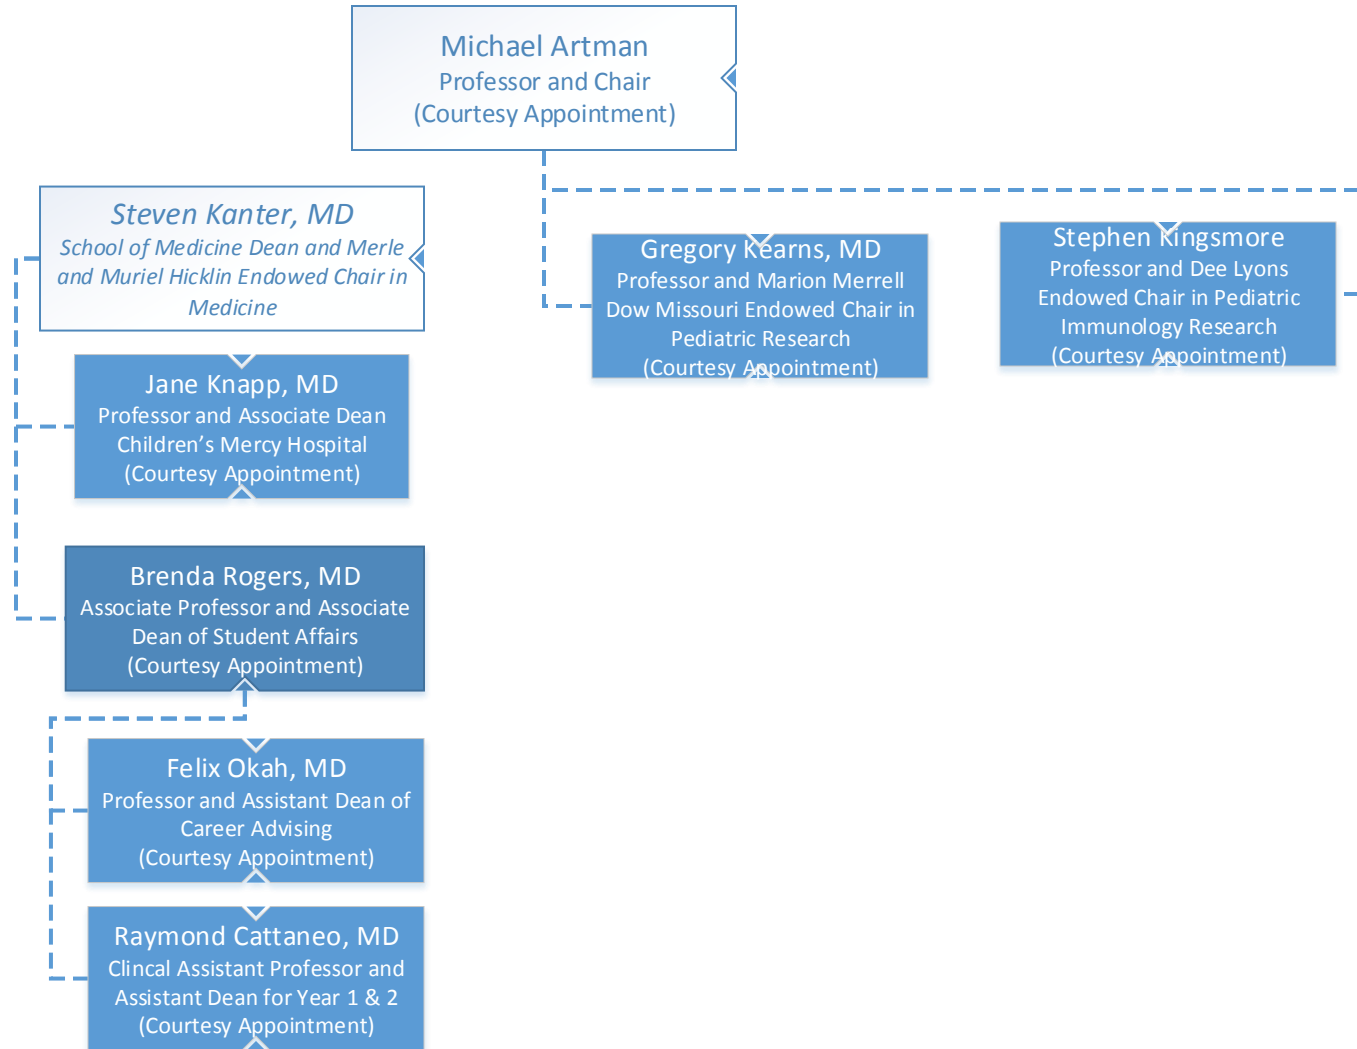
Michael Artman
Professor and Chair
(Courtesy Appointment)

Steven Kanter, MD
School of Medicine Dean and Merle and Muriel Hicklin Endowed Chair in Medicine

Jane Knapp, MD
Professor and Associate Dean Children's Mercy Hospital
(Courtesy Appointment)

Brenda Rogers, MD
Associate Professor and Associate Dean of Student Affairs
(Courtesy Appointment)

Felix Okah, MD
Professor and Assistant Dean of Career Advising
(Courtesy Appointment)

Raymond Cattaneo, MD
Clincal Assistant Professor and Assistant Dean for Year 1 & 2
(Courtesy Appointment)

Gregory Kearns, MD
Professor and Marion Merrell Dow Missouri Endowed Chair in Pediatric Research
(Courtesy Appointment)

Stephen Kingsmore
Professor and Dee Lyons Endowed Chair in Pediatric Immunology Research
(Courtesy Appointment)